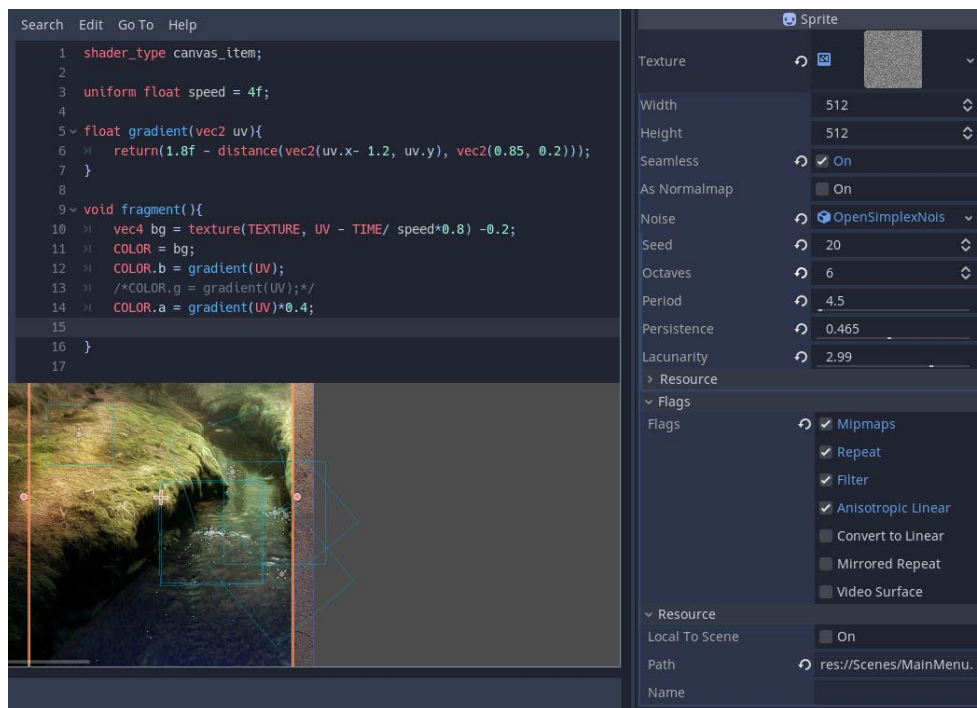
Search Edit Go To Help

1 shader_type canvas_item;
2
3 uniform float speed = 4f;
4
5 float gradient(vec2 uv){
6 return(1.8f - distance(vec2(uv.x- 1.2, uv.y), vec2(0.85, 0.2)));
7 }
8
9 void fragment(){
10 vec4 bg = texture(TEXTURE, UV - TIME/ speed*0.8) -0.2;
11 COLOR = bg;
12 COLOR.b = gradient(UV);
13 /*COLOR.g = gradient(UV);*/
14 COLOR.a = gradient(UV)*0.4;
15
16 }
17

Sprite

| | |
|---|---|
| Texture | |
| Width | 512 |
| Height | 512 |
| Seamless | On |
| As Normalmap | On |
| Noise | OpenSimplexNois |
| Seed | 20 |
| Octaves | 6 |
| Period | 4.5 |
| Persistence | 0.465 |
| Lacunarity | 2.99 |

Resource

Flags

Flags: Mipmaps, Repeat, Filter, Anisotropic Linear, Convert to Linear, Mirrored Repeat, Video Surface

Resource

| | |
|---|---|
| Local To Scene | On |
| Path | res://Scenes/MainMenu. |
| Name | |